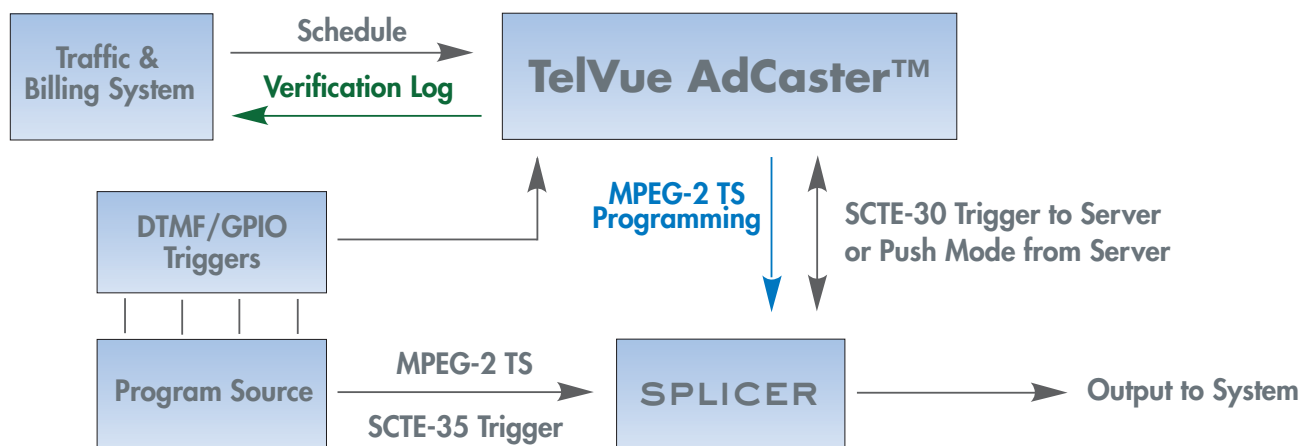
Traffic & Billing System

Schedule

Verification Log

TelVue AdCaster™

DTMF/GPIO Triggers

MPEG-2 TS Programming

SCTE-30 Trigger to Server or Push Mode from Server

Program Source

MPEG-2 TS

SCTE-35 Trigger

SPLICER

Output to System